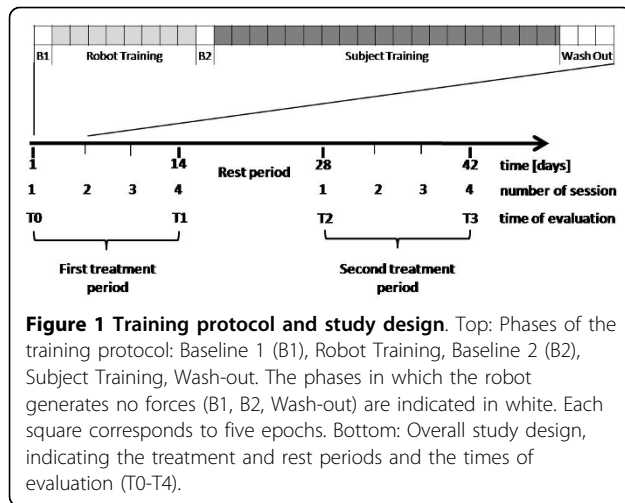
B1 Robot Training B2 Subject Training Wash Out

1 14 Rest period 28 42 time [days]

1 2 3 4 1 2 3 4 number of session

T0 T1 T2 T3 time of evaluation

First treatment period

Second treatment period

**Figure 1 Training protocol and study design**. Top: Phases of the training protocol: Baseline 1 (B1), Robot Training, Baseline 2 (B2), Subject Training, Wash-out. The phases in which the robot generates no forces (B1, B2, Wash-out) are indicated in white. Each square corresponds to five epochs. Bottom: Overall study design, indicating the treatment and rest periods and the times of evaluation (T0-T4).